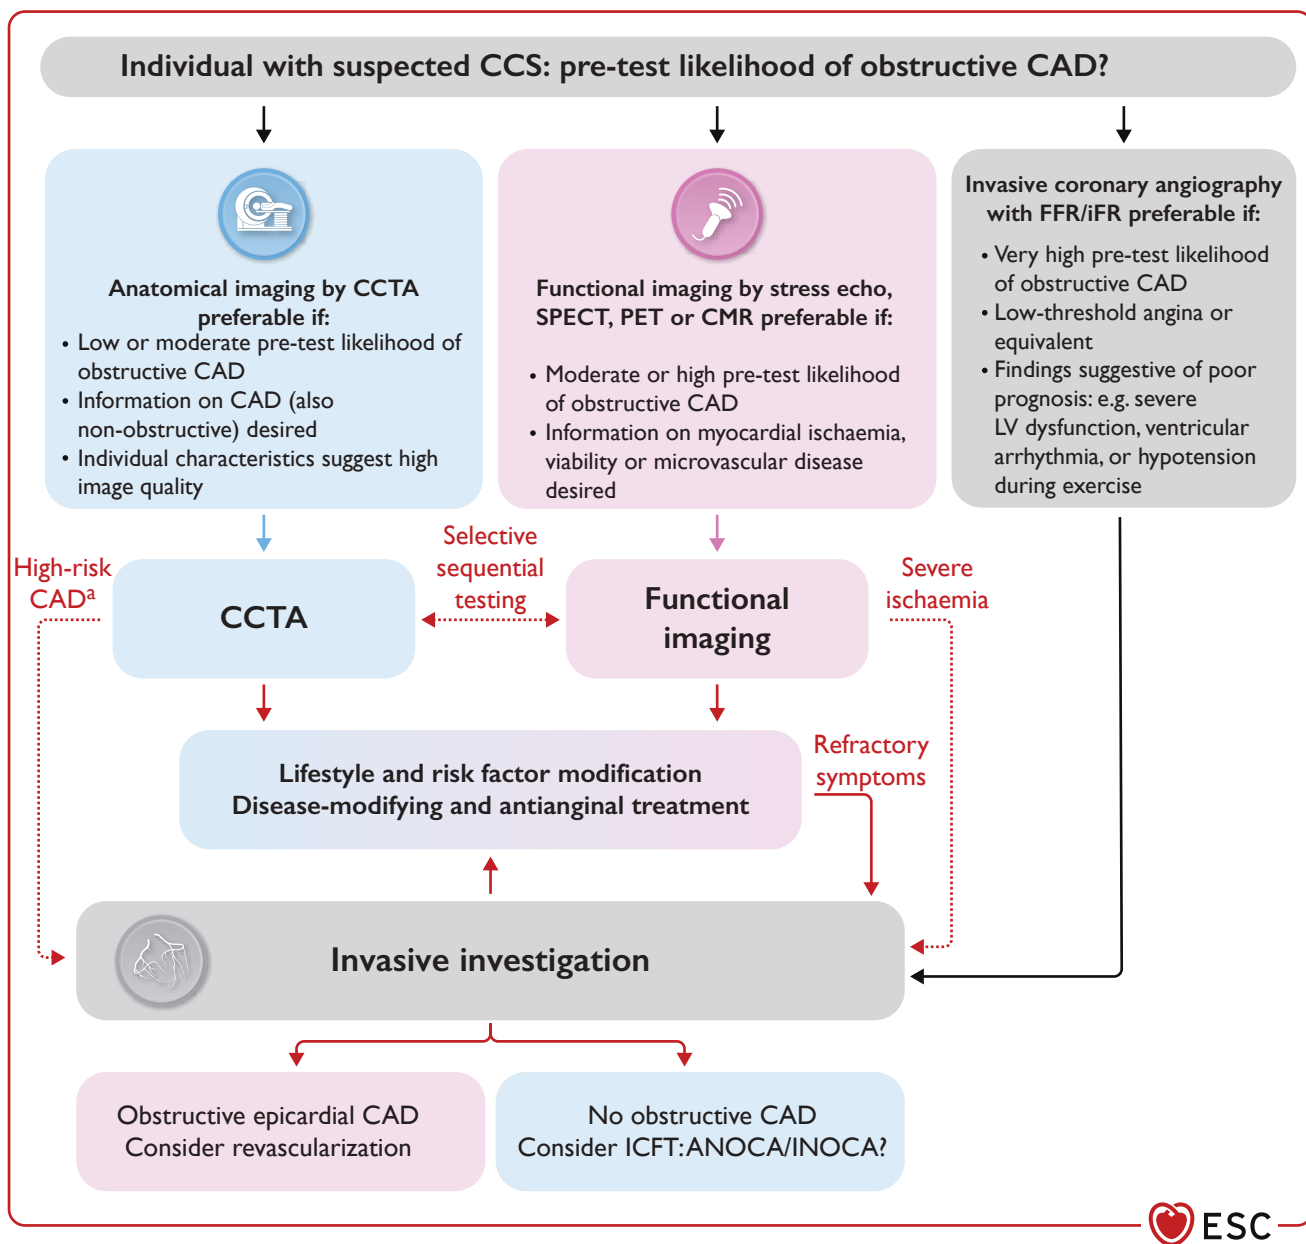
Individual with suspected CCS: pre-test likelihood of obstructive CAD?

Anatomical imaging by CCTA preferable if:
• Low or moderate pre-test likelihood of obstructive CAD
• Information on CAD (also non-obstructive) desired
• Individual characteristics suggest high image quality

Functional imaging by stress echo, SPECT, PET or CMR preferable if:
• Moderate or high pre-test likelihood of obstructive CAD
• Information on myocardial ischaemia, viability or microvascular disease desired

Invasive coronary angiography with FFR/iFR preferable if:
• Very high pre-test likelihood of obstructive CAD
• Low-threshold angina or equivalent
• Findings suggestive of poor prognosis: e.g. severe LV dysfunction, ventricular arrhythmia, or hypotension during exercise

High-risk CAD$^{a}$

CCTA

Selective sequential testing

Functional imaging

Severe ischaemia

Lifestyle and risk factor modification
Disease-modifying and antianginal treatment

Refractory symptoms

Invasive investigation

Obstructive epicardial CAD
Consider revascularization

No obstructive CAD
Consider ICFT: ANOCA/INOCA?

ESC